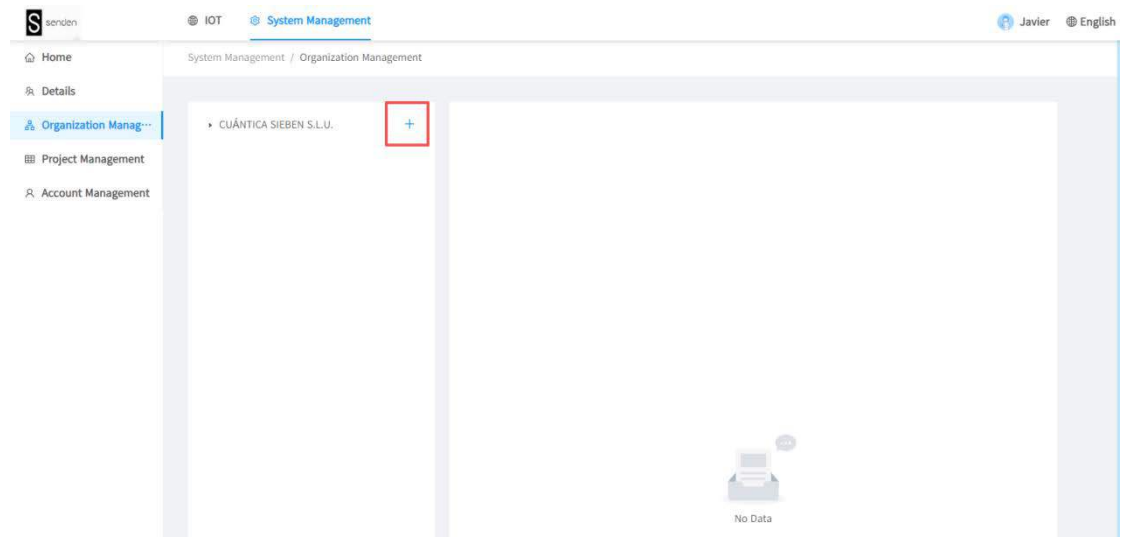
S senden

IOT

System Management

Javier

English

Home

Details

Organization Manag···

Project Management

Account Management

System Management / Organization Management

CUÁNTICA SIEBEN S.L.U.

+

No Data